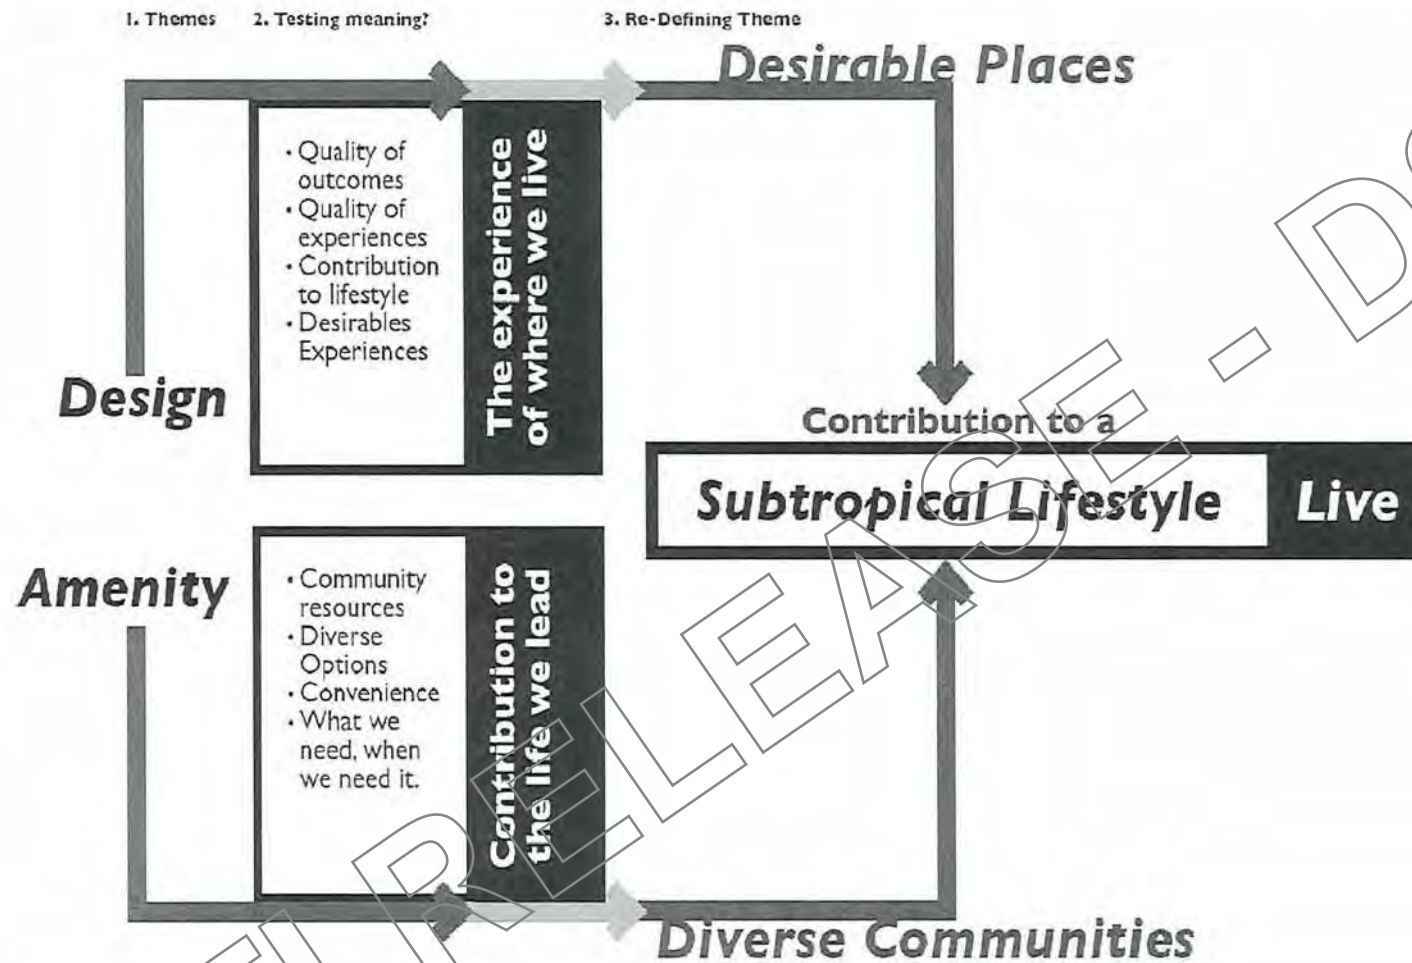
1. Themes 2. Testing meaning? 3. Re-Defining Theme

Desirable Places

- Quality of outcomes
- Quality of experiences
- Contribution to lifestyle
- Desirables Experiences

The experience of where we live

Design

Contribution to a

Subtropical Lifestyle

Live

Amenity

- Community resources
- Diverse Options
- Convenience
- What we need, when we need it.

Contribution to the life we lead

Diverse Communities

RELEASE - D